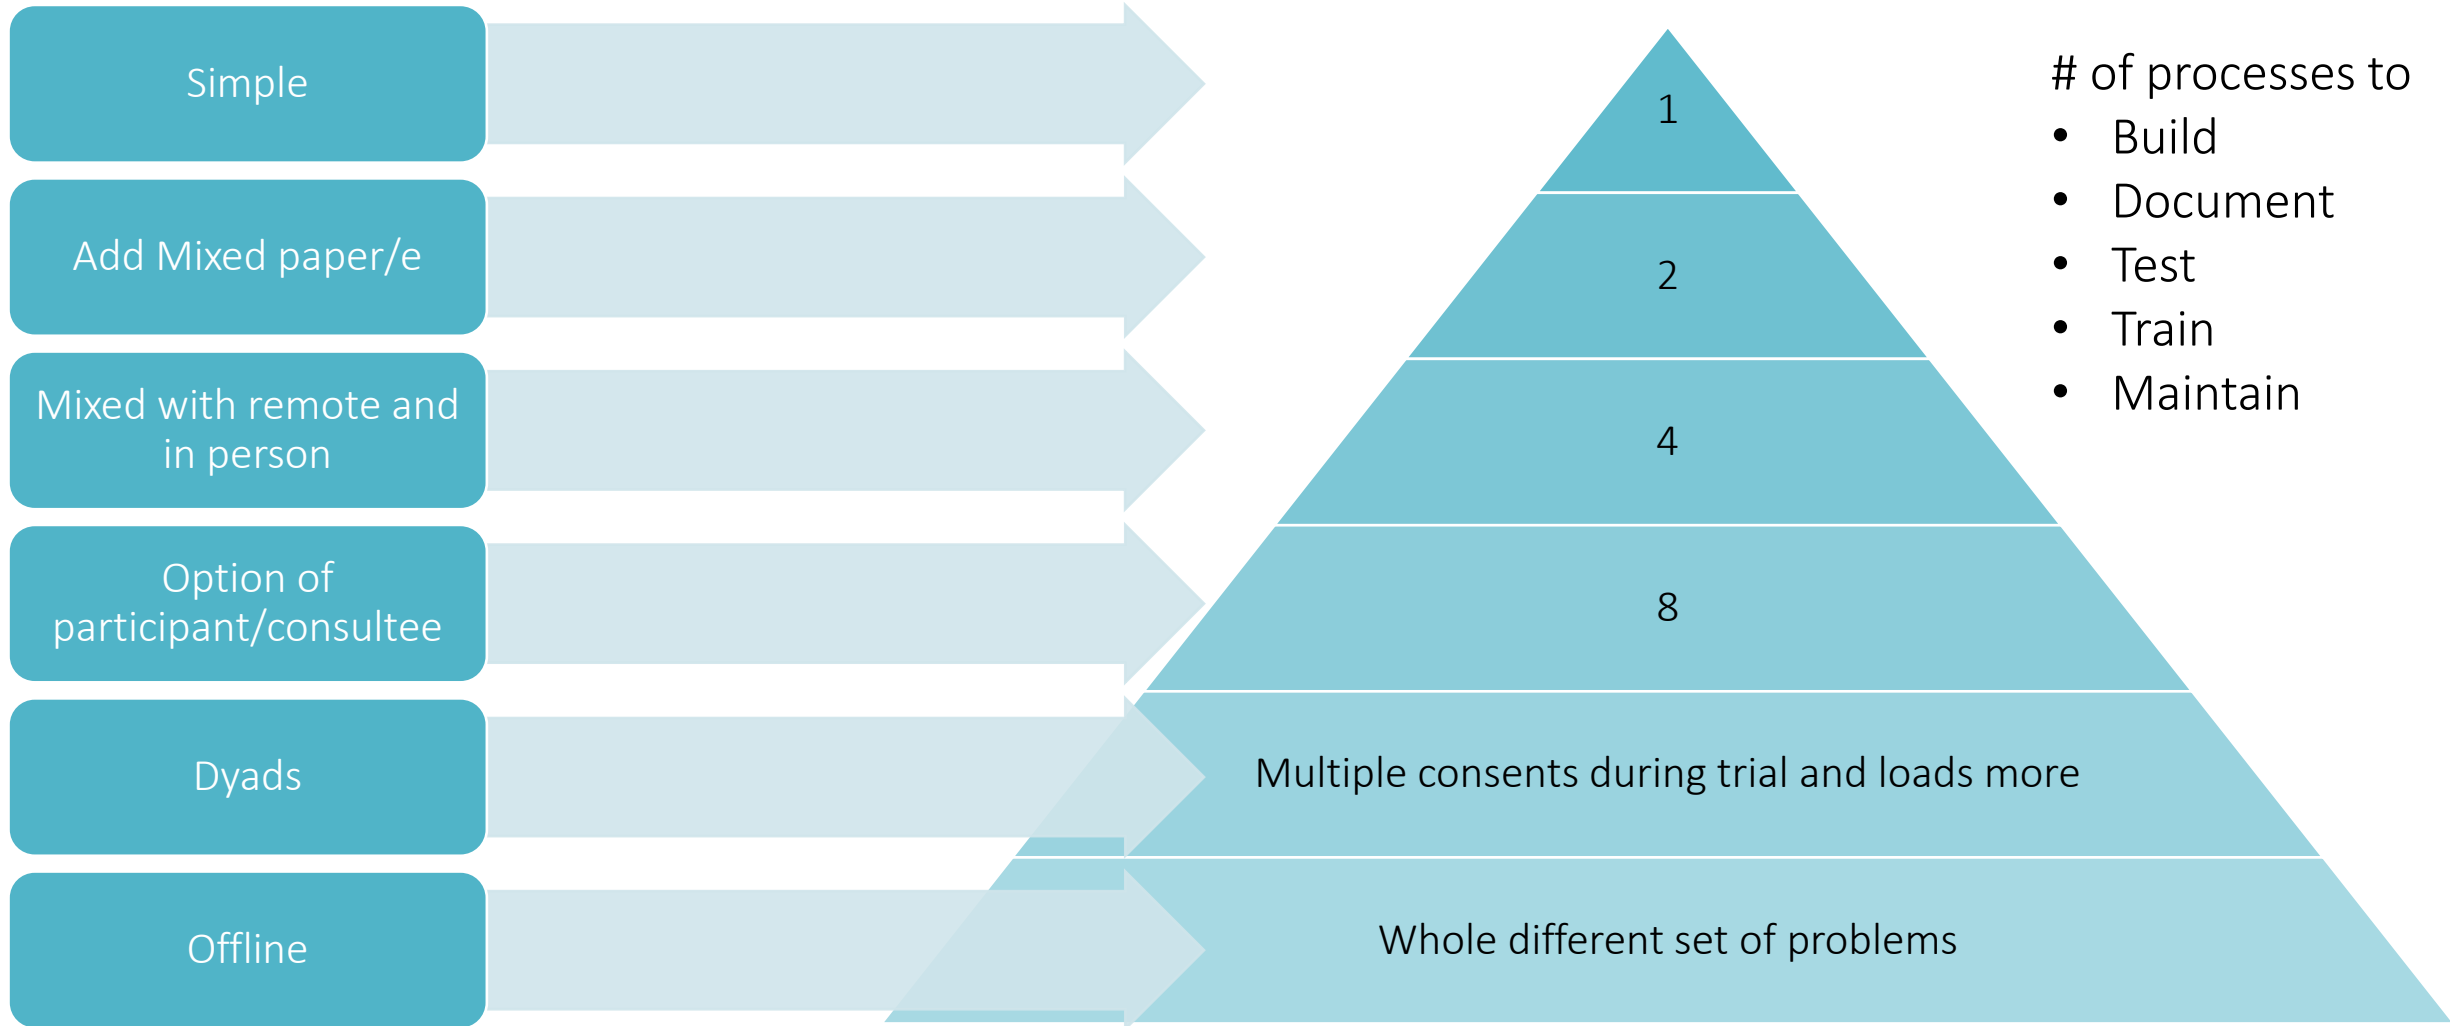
Simple

Add Mixed paper/e

Mixed with remote and in person

Option of participant/consultee

Dyads

Offline

1

2

4

8

Multiple consents during trial and loads more

Whole different set of problems

# of processes to

- Build
- Document
- Test
- Train
- Maintain